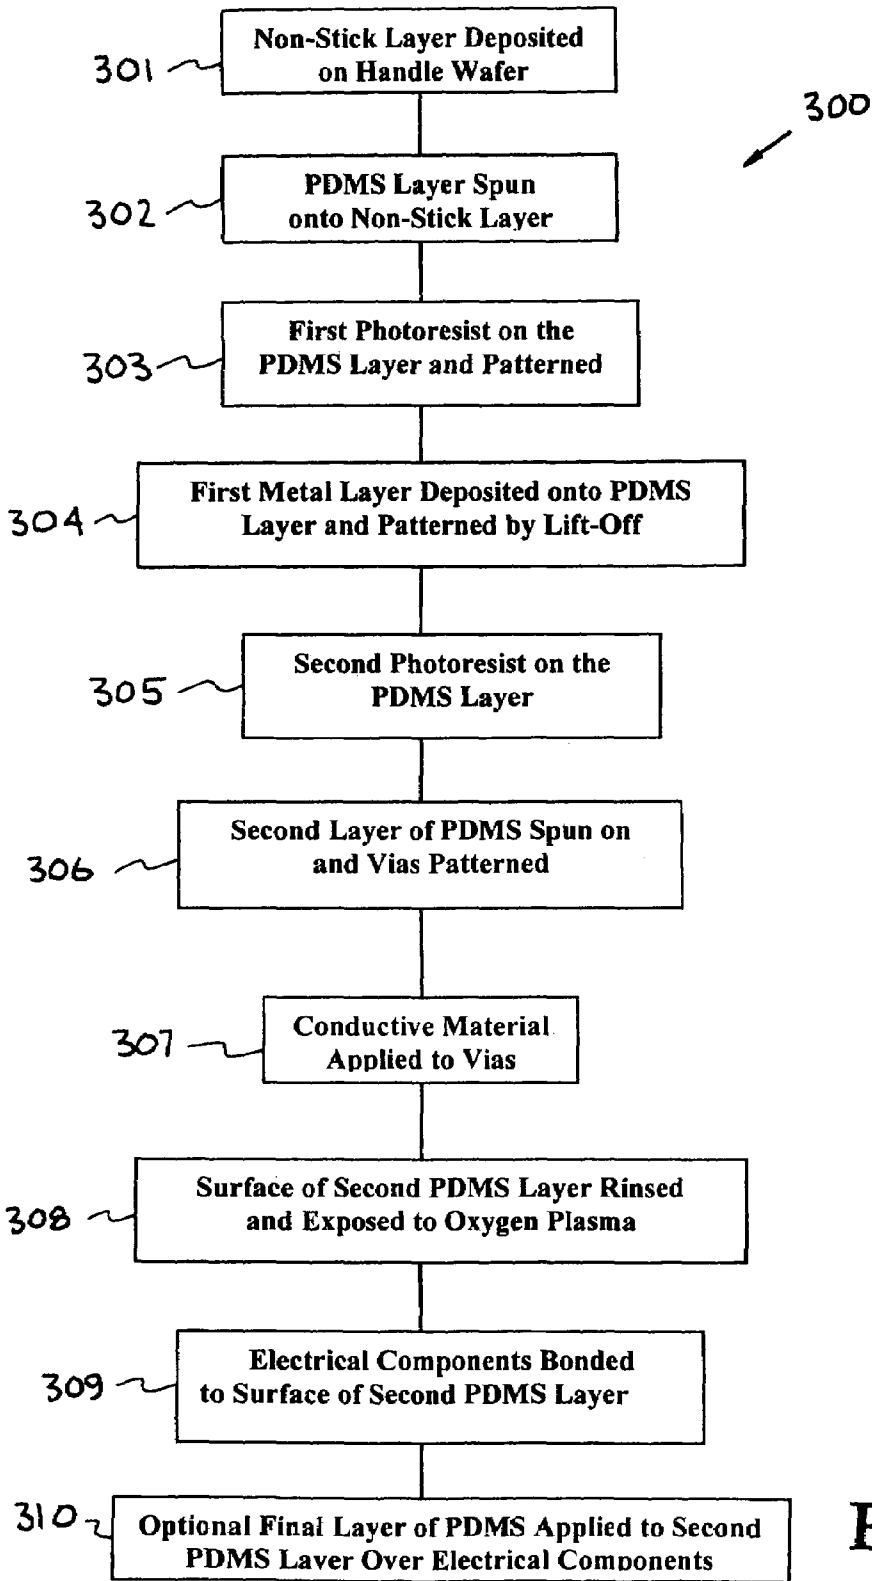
300

301 Non-Stick Layer Deposited on Handle Wafer

302 PDMS Layer Spun onto Non-Stick Layer

303 First Photoresist on the PDMS Layer and Patterned

304 First Metal Layer Deposited onto PDMS Layer and Patterned by Lift-Off

305 Second Photoresist on the PDMS Layer

306 Second Layer of PDMS Spun on and Vias Patterned

307 Conductive Material Applied to Vias

308 Surface of Second PDMS Layer Rinsed and Exposed to Oxygen Plasma

309 Electrical Components Bonded to Surface of Second PDMS Layer

310 Optional Final Layer of PDMS Applied to Second PDMS Layer Over Electrical Components

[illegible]